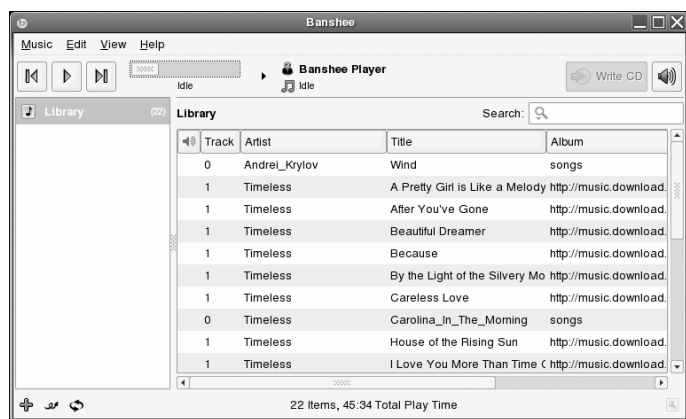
Banshee

Music Edit View Help

Idle

Banshee Player
Idle

Write CD

Library (22)

Library

Search:

| | Track | Artist | Title | Album |
|---|---|---|---|---|
| | 0 | Andrei_Krylov | Wind | songs |
| | 1 | Timeless | A Pretty Girl is Like a Melody | http://music.download. |
| | 1 | Timeless | After You've Gone | http://music.download. |
| | 1 | Timeless | Beautiful Dreamer | http://music.download. |
| | 1 | Timeless | Because | http://music.download. |
| | 1 | Timeless | By the Light of the Silvery Mo | http://music.download. |
| | 1 | Timeless | Careless Love | http://music.download. |
| | 0 | Timeless | Carolina_In_The_Morning | songs |
| | 1 | Timeless | House of the Rising Sun | http://music.download. |
| | 1 | Timeless | I Love You More Than Time ( | http://music.download. |

22 Items, 45:34 Total Play Time